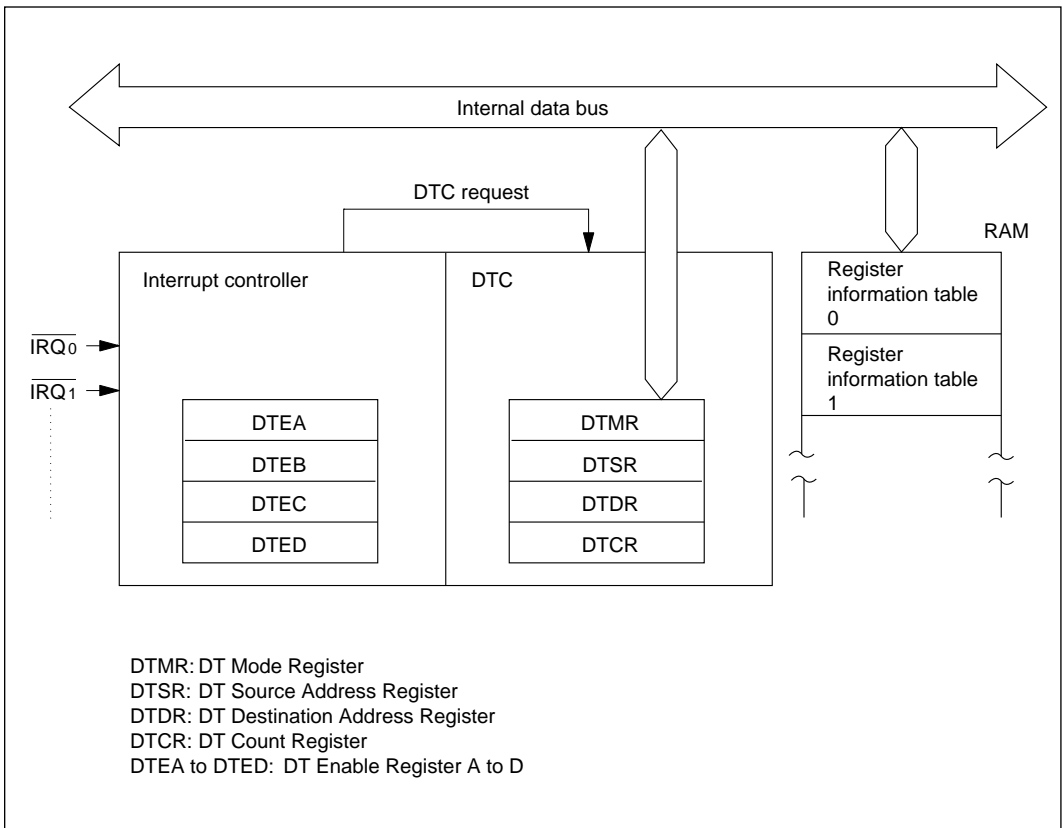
Internal data bus

DTC request

RAM

Interrupt controller

DTC

Register information table 0

Register information table 1

$\overline{IRQ_0}$

$\overline{IRQ_1}$

DTEA

DTEB

DTEC

DTED

DTMR

DTSR

DTDR

DTCR

DTMR: DT Mode Register
DTSR: DT Source Address Register
DTDR: DT Destination Address Register
DTCR: DT Count Register
DTEA to DTED: DT Enable Register A to D